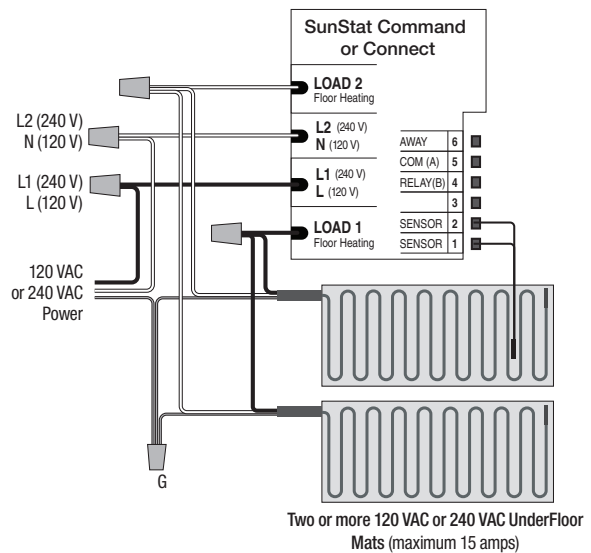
SunStat Command or Connect

LOAD 2
Floor Heating

L2 (240 V)
N (120 V)

L1 (240 V)
L (120 V)

LOAD 1
Floor Heating

| AWAY | 6 |
|---|---|
| COM (A) | 5 |
| RELAY(B) | 4 |
| | 3 |
| SENSOR | 2 |
| SENSOR | 1 |

L2 (240 V)
N (120 V)

L1 (240 V)
L (120 V)

120 VAC
or 240 VAC
Power

G

Two or more 120 VAC or 240 VAC UnderFloor Mats (maximum 15 amps)